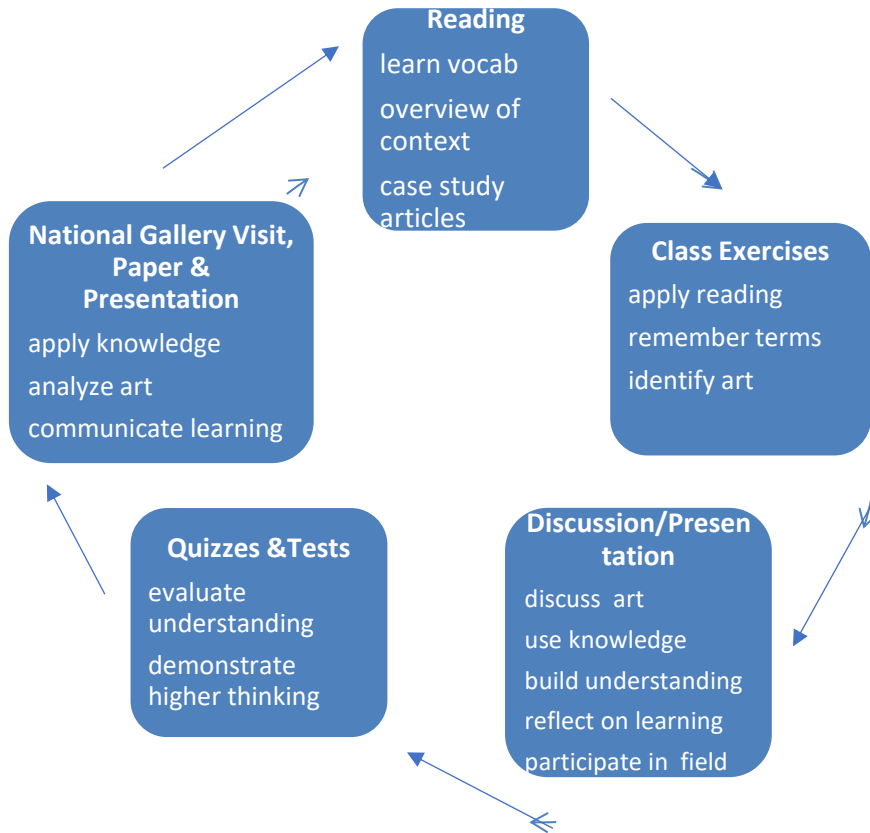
Reading
learn vocab
overview of context
case study articles

Class Exercises
apply reading
remember terms
identify art

Discussion/Presentation
discuss art
use knowledge
build understanding
reflect on learning
participate in field

Quizzes &Tests
evaluate understanding
demonstrate higher thinking

National Gallery Visit, Paper & Presentation
apply knowledge
analyze art
communicate learning